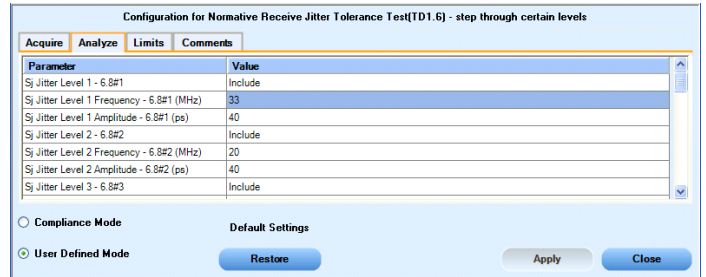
Configuration for Normative Receive Jitter Tolerance Test(TD1.6) - step through certain levels

Acquire | Analyze | Limits | Comments

| Parameter | Value |
|---|---|
| Sj Jitter Level 1 - 6.8#1 | Include |
| Sj Jitter Level 1 Frequency - 6.8#1 (MHz) | 33 |
| Sj Jitter Level 1 Amplitude - 6.8#1 (ps) | 40 |
| Sj Jitter Level 2 - 6.8#2 | Include |
| Sj Jitter Level 2 Frequency - 6.8#2 (MHz) | 20 |
| Sj Jitter Level 2 Amplitude - 6.8#2 (ps) | 40 |
| Sj Jitter Level 3 - 6.8#3 | Include |

Compliance Mode

User Defined Mode

Default Settings

Restore

Apply

Close